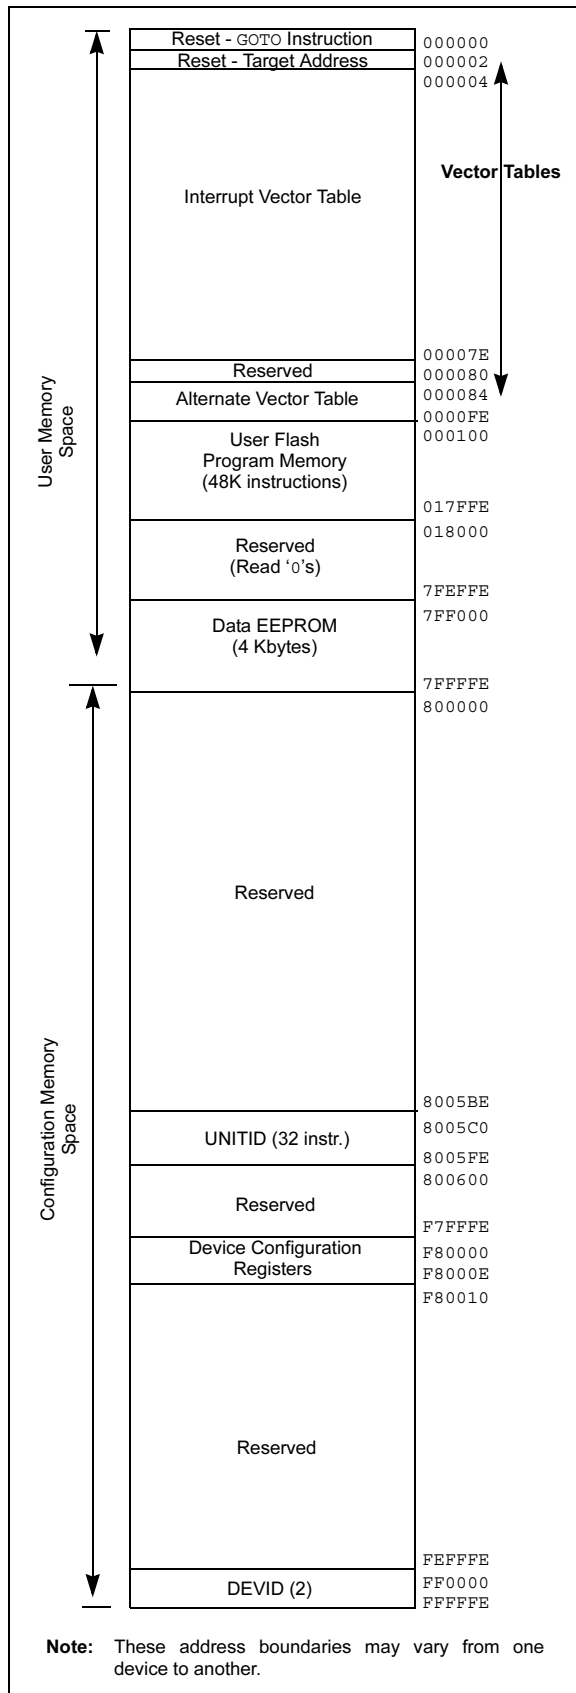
User Memory Space

Reset - GOTO Instruction
000000
Reset - Target Address
000002
000004

Vector Tables

Interrupt Vector Table

00007E
Reserved
000080
000084
Alternate Vector Table
0000FE
User Flash Program Memory (48K instructions)
000100
017FFE
Reserved (Read '0's)
018000
7FEFFE
Data EEPROM (4 Kbytes)
7FF000
7FFFFE

Configuration Memory Space

800000

Reserved

8005BE
UNITID (32 instr.)
8005C0
8005FE
Reserved
800600
F7FFFE
Device Configuration Registers
F80000
F8000E
F80010

Reserved

FEFFFE
DEVID (2)
FF0000
FFFFFE

Note: These address boundaries may vary from one device to another.